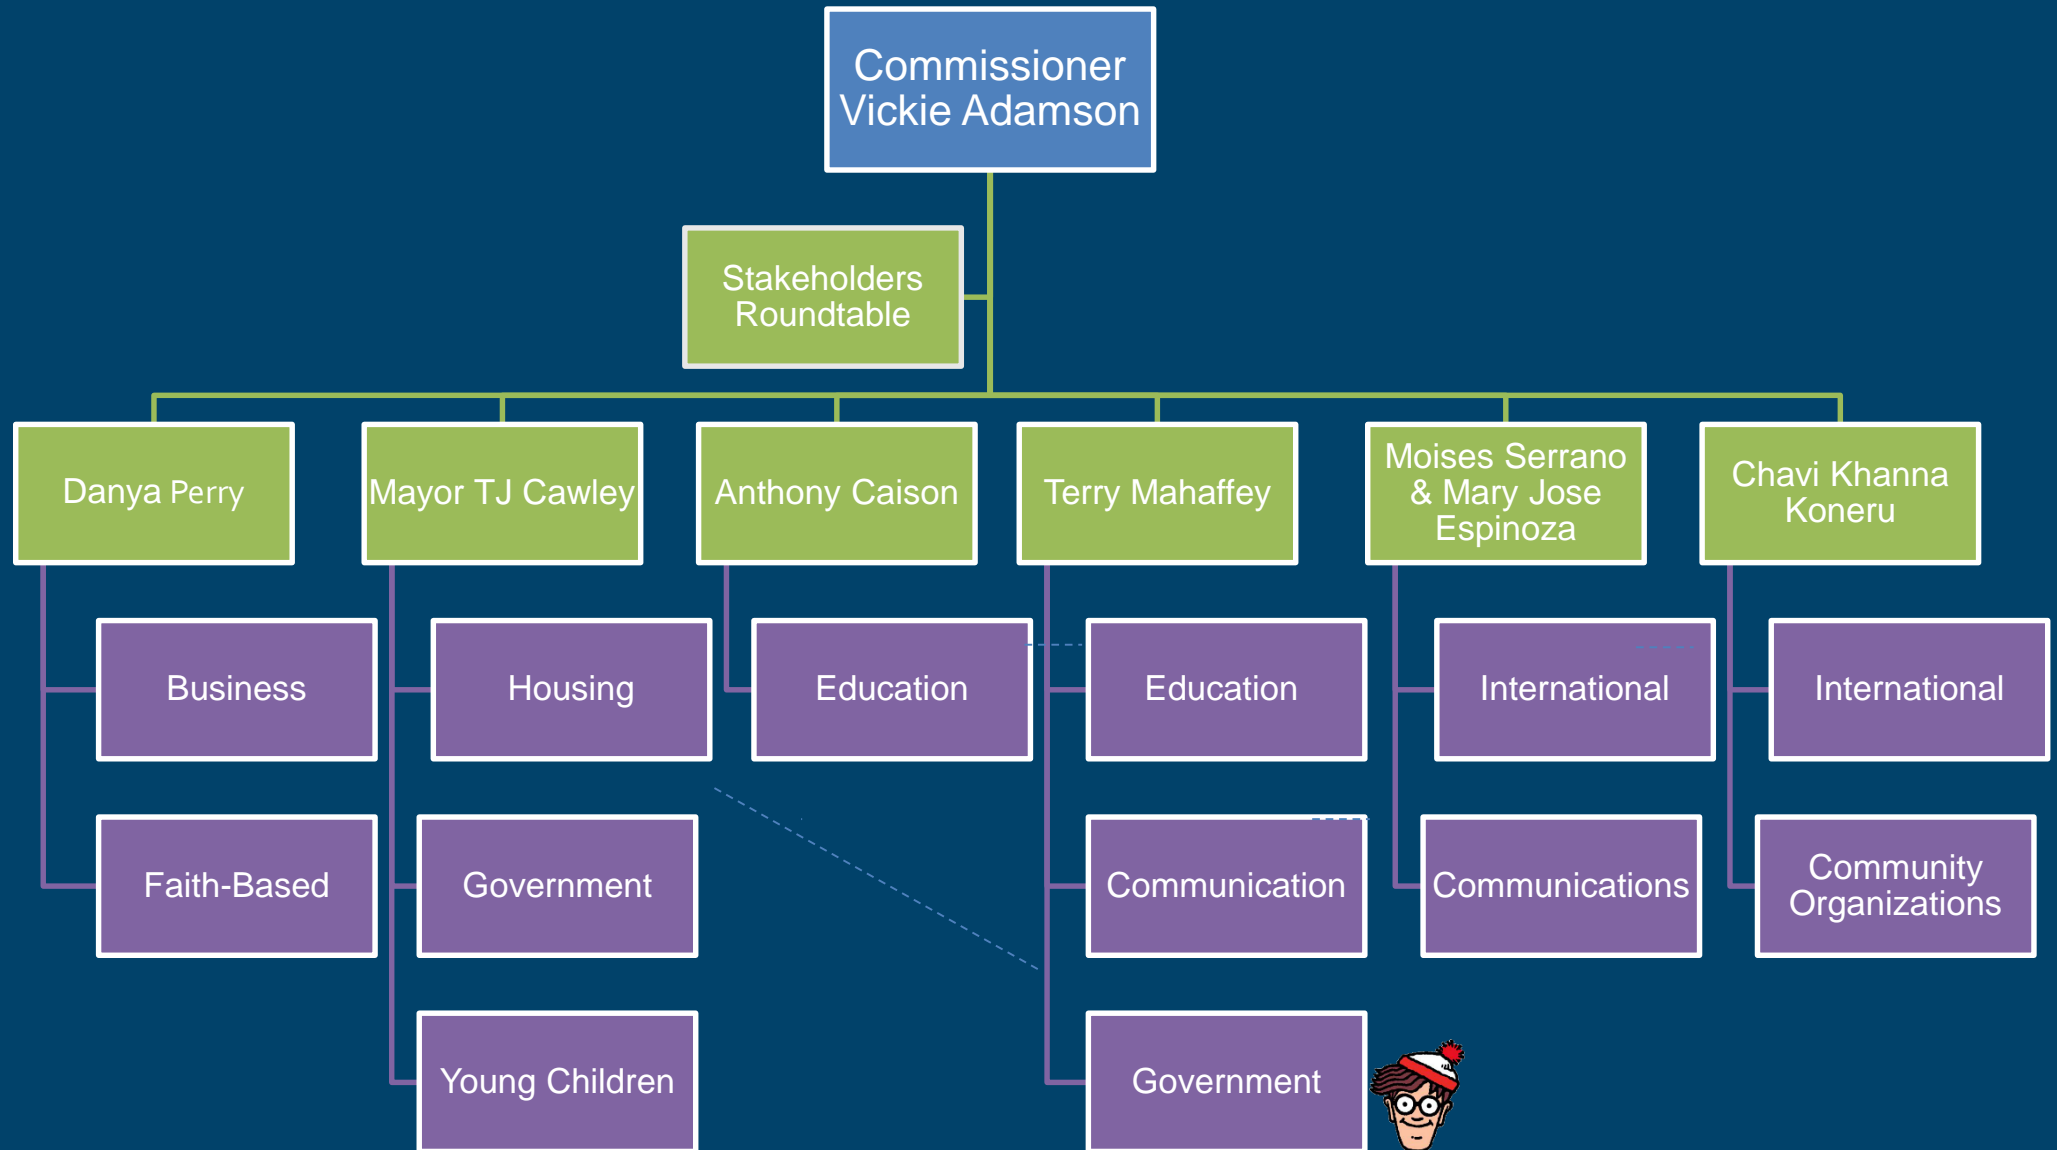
Commissioner Vickie Adamson

Stakeholders Roundtable

Danya Perry

Business

Faith-Based

Mayor TJ Cawley

Housing

Government

Young Children

Anthony Caison

Education

Terry Mahaffey

Education

Communication

Government

Moises Serrano & Mary Jose Espinoza

International

Communications

Chavi Khanna Koneru

International

Community Organizations